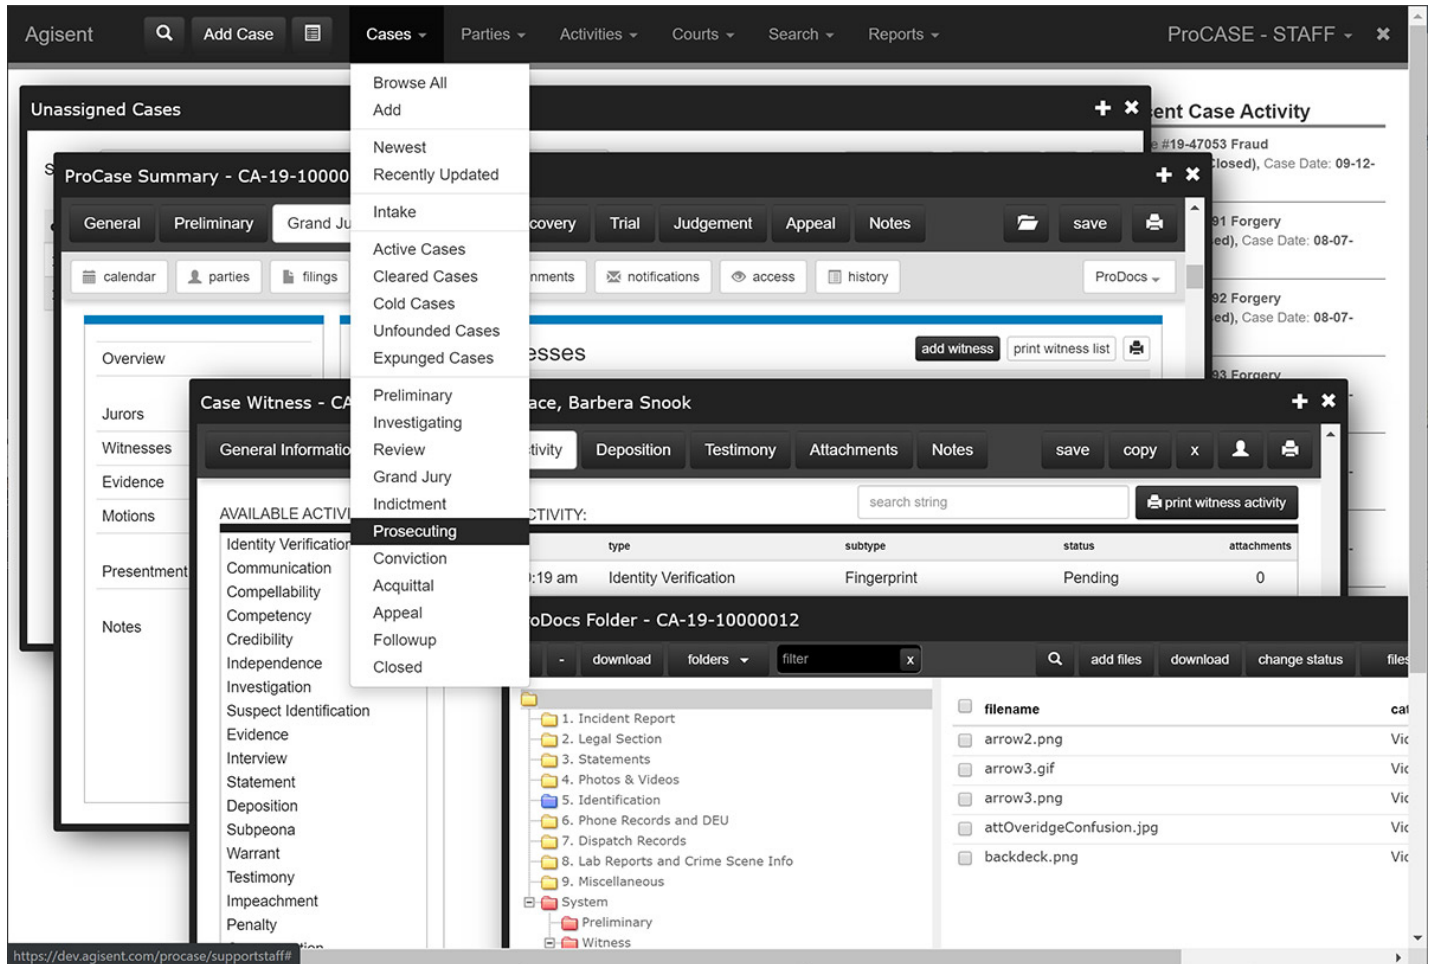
Agisent Add Case Cases Parties Activities Courts Search Reports ProCASE - STAFF

Browse All
Add
Newest
Recently Updated
Intake
Active Cases
Cleared Cases
Cold Cases
Unfounded Cases
Expunged Cases
Preliminary
Investigating
Review
Grand Jury
Indictment
Prosecuting
Conviction
Acquittal
Appeal
Followup
Closed

Unassigned Cases

ent Case Activity
#19-47053 Fraud
losed), Case Date: 09-12-
1 Forgery
ed), Case Date: 08-07-
2 Forgery
ed), Case Date: 08-07-
3 Forgery

ProCase Summary - CA-19-10000

General Preliminary Grand Ju covery Trial Judgement Appeal Notes save

calendar parties filings nments notifications access history ProDocs

Overview
Jurors
Witnesses
Evidence
Motions
Presentment
Notes

esses add witness print witness list

Case Witness - CA ace, Barbera Snook

General Informatio tivity Deposition Testimony Attachments Notes save copy x

AVAILABLE ACTIV CTIVITY: search string print witness activity

Identity Verification
Communication
Compellability
Competency
Credibility
Independence
Investigation
Suspect Identification
Evidence
Interview
Statement
Deposition
Subpoena
Warrant
Testimony
Impeachment
Penalty

| | type | subtype | status | attachments |
|---|---|---|---|---|
| :19 am | Identity Verification | Fingerprint | Pending | 0 |

oDocs Folder - CA-19-10000012

- download folders filter x add files download change status files

1. Incident Report
2. Legal Section
3. Statements
4. Photos & Videos
5. Identification
6. Phone Records and DEU
7. Dispatch Records
8. Lab Reports and Crime Scene Info
9. Miscellaneous
System
Preliminary
Witness

| filename | cat |
|---|---|
| arrow2.png | Vic |
| arrow3.gif | Vic |
| arrow3.png | Vic |
| attOveridgeConfusion.jpg | Vic |
| backdeck.png | Vic |

https://dev.agisent.com/procase/supportstaff#